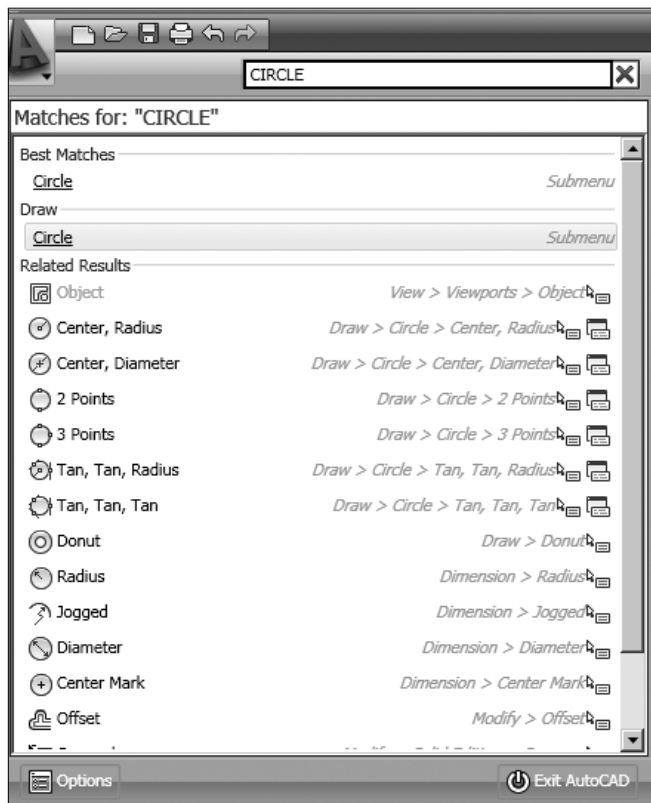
CIRCLE

Matches for: "CIRCLE"

Best Matches

Circle Submenu

Draw

Circle Submenu

Related Results

Object View > Viewports > Object

Center, Radius Draw > Circle > Center, Radius

Center, Diameter Draw > Circle > Center, Diameter

2 Points Draw > Circle > 2 Points

3 Points Draw > Circle > 3 Points

Tan, Tan, Radius Draw > Circle > Tan, Tan, Radius

Tan, Tan, Tan Draw > Circle > Tan, Tan, Tan

Donut Draw > Donut

Radius Dimension > Radius

Jogged Dimension > Jogged

Diameter Dimension > Diameter

Center Mark Dimension > Center Mark

Offset Modify > Offset

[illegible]

Options

Exit AutoCAD